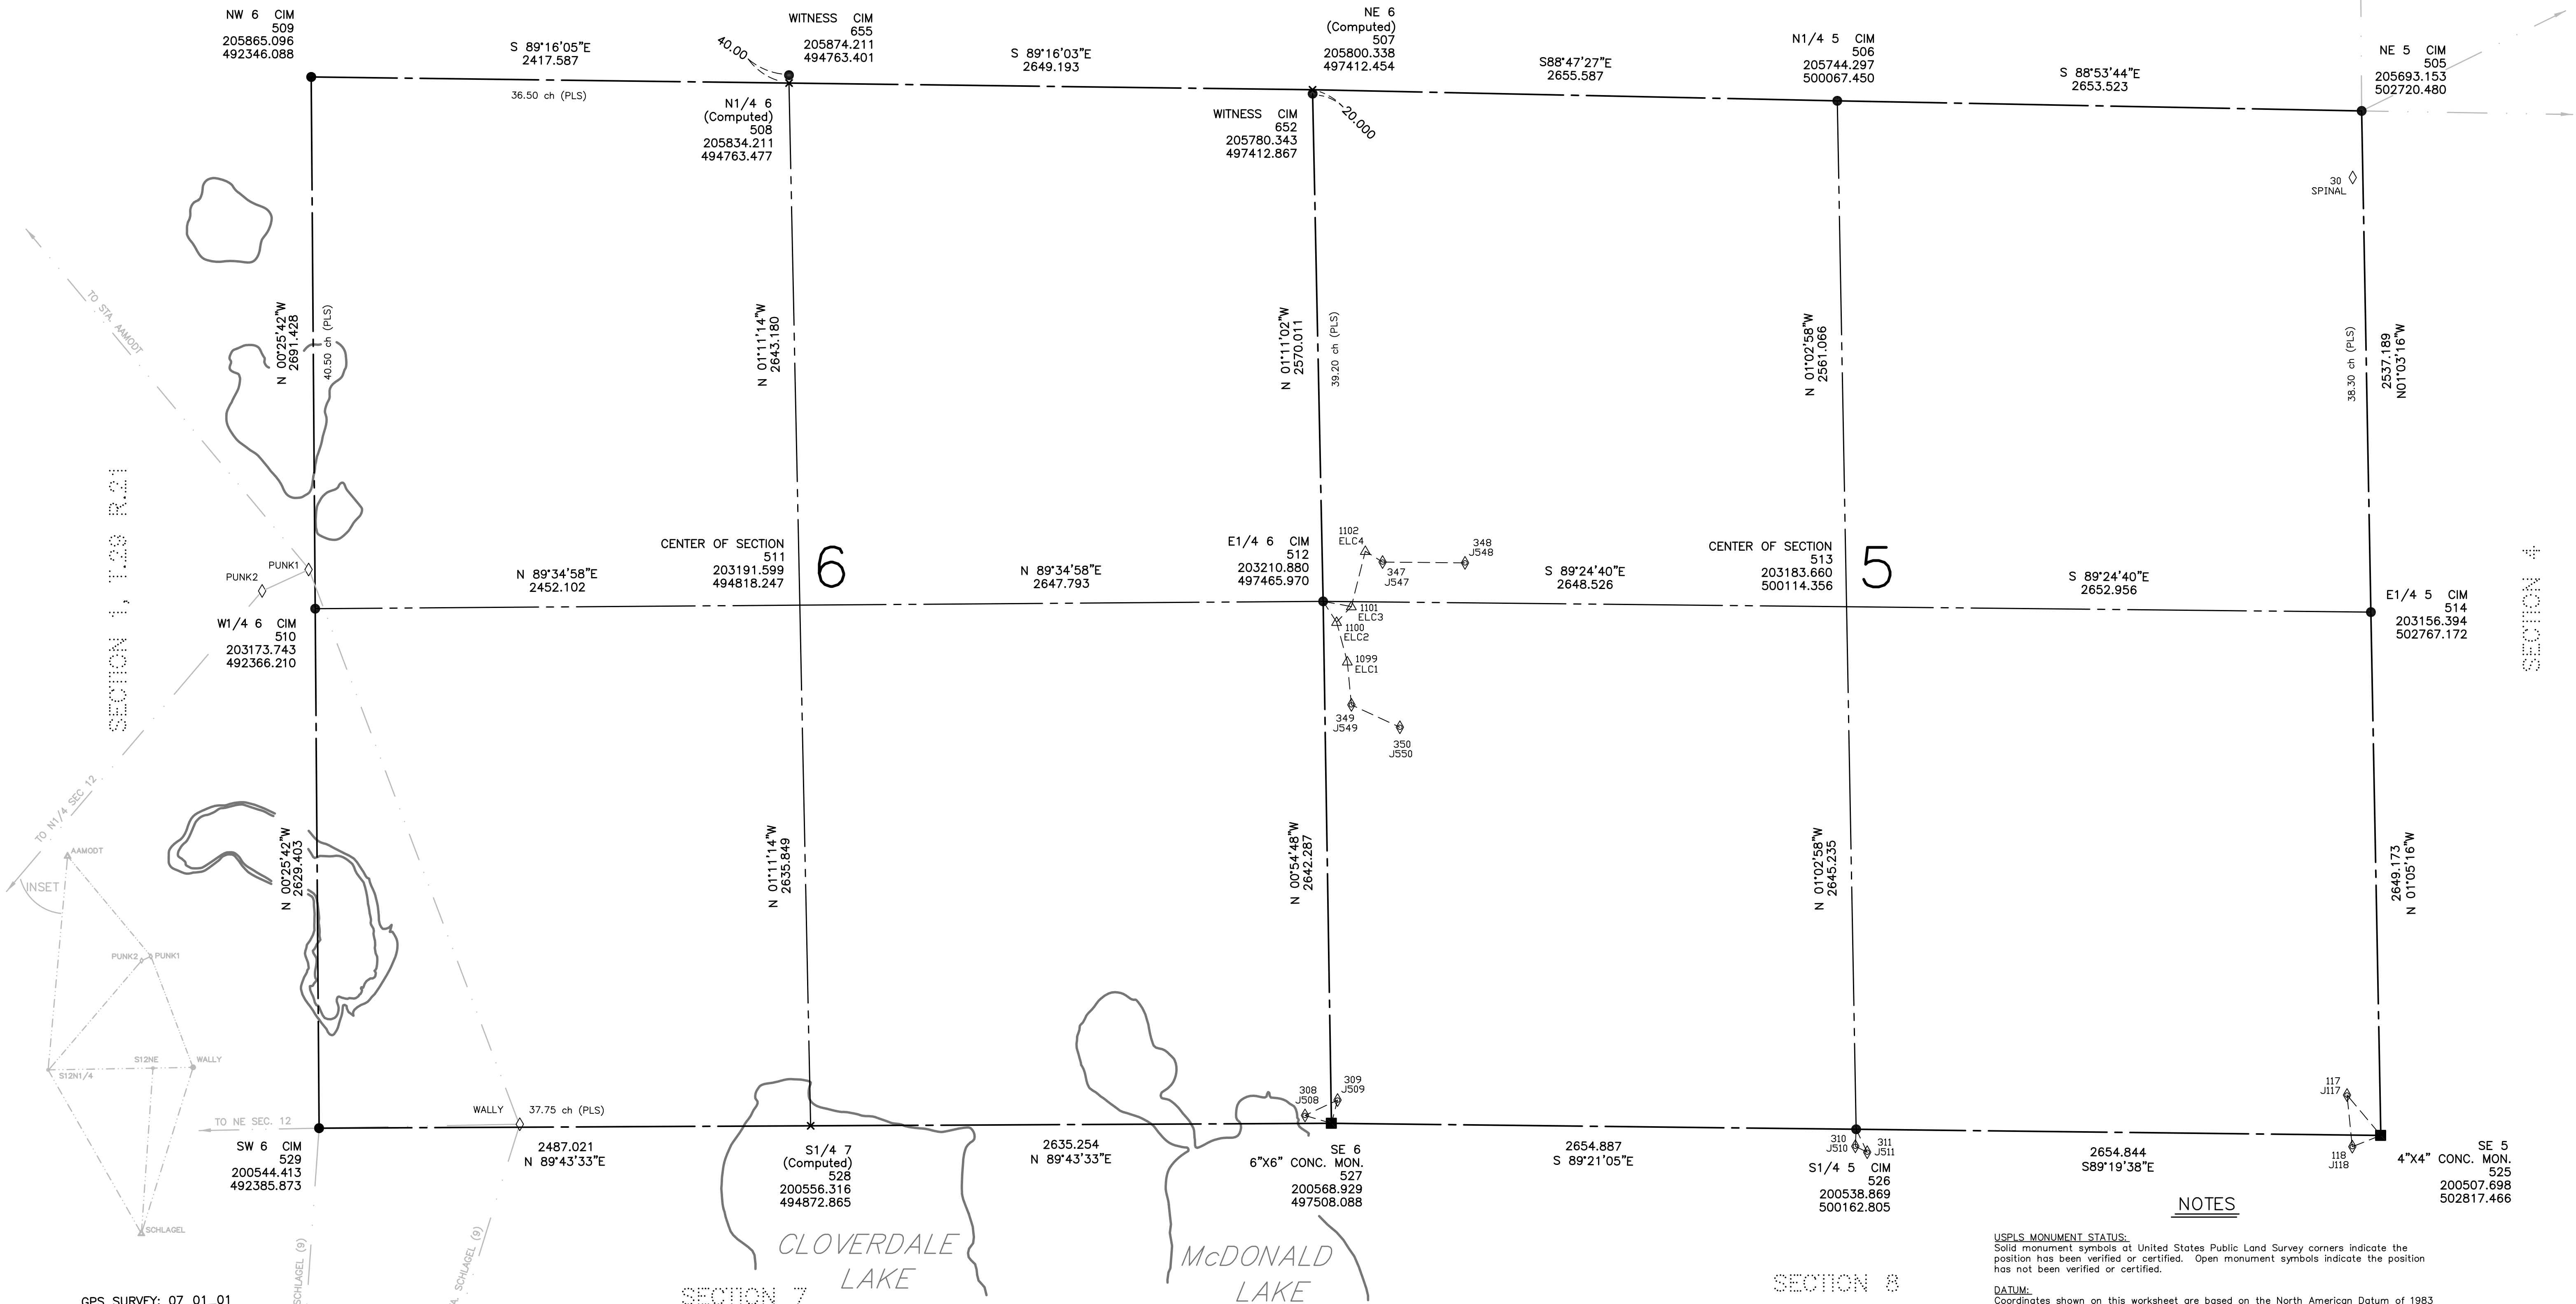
NW 6 CIM
509
205865.096
492346.088

S 89°16'05"E
2417.587

36.50 ch (PLS)

40.00

WITNESS CIM
655
205874.211
494763.401

N1/4 6
(Computed)
508
205834.211
494763.477

S 89°16'03"E
2649.193

NE 6
(Computed)
507
205800.338
497412.454

WITNESS CIM
652
205780.343
497412.867

20.000

S88°47'27"E
2655.587

N1/4 5 CIM
506
205744.297
500067.450

S 88°53'44"E
2653.523

NE 5 CIM
505
205693.153
502720.480

30
SPINAL

TO STA. AAMODT

N 00°25'42"W
2691.428

40.50 ch (PLS)

N 01°11'14"W
2643.180

N 01°11'02"W
2570.011

39.20 ch (PLS)

N 01°02'58"W
2561.066

38.30 ch (PLS)

2537.189
N01°03'16"W

SECTION 1, T.29 R.21

PUNK1
PUNK2

N 89°34'58"E
2452.102

CENTER OF SECTION
511
203191.599
494818.247

6

N 89°34'58"E
2647.793

E1/4 6 CIM
512
203210.880
497465.970

1102
ELC4

347
J547

348
J548

1101
ELC3

1100
ELC2

1099
ELC1

349
J549

350
J550

S 89°24'40"E
2648.526

CENTER OF SECTION
513
203183.660
500114.356

5

S 89°24'40"E
2652.956

E1/4 5 CIM
514
203156.394
502767.172

SECTION 4

W1/4 6 CIM
510
203173.743
492366.210

TO N1/4 SEC. 12

AAMODT

INSET

PUNK2 PUNK1

S12NE

WALLY

S12N1/4

SCHLAGEL

N 00°25'42"W
2629.403

N 01°11'14"W
2635.849

N 00°54'48"W
2642.287

N 01°02'58"W
2645.235

2649.173
N 01°05'16"W

TO NE SEC. 12

WALLY

37.75 ch (PLS)

308
J508

309
J509

117
J117

SW 6 CIM
529
200544.413
492385.873

2487.021
N 89°43'33"E

S1/4 7
(Computed)
528
200556.316
494872.865

2635.254
N 89°43'33"E

SE 6
6"X6" CONC. MON.
527
200568.929
497508.088

2654.887
S 89°21'05"E

310
J510

311
J511

S1/4 5 CIM
526
200538.869
500162.805

2654.844
S89°19'38"E

118
J118

SE 5
4"X4" CONC. MON.
525
200507.698
502817.466

SCHLAGEL (9)

SCHLAGEL (9)

CLOVERDALE
LAKE

McDONALD
LAKE

SECTION 7

SECTION 8

NOTES

USPLS MONUMENT STATUS:
Solid monument symbols at United States Public Land Survey corners indicate the position has been verified or certified. Open monument symbols indicate the position has not been verified or certified.

DATUM:
Coordinates shown on this worksheet are based on the North American Datum of 1983

GPS SURVEY: 07 01 01